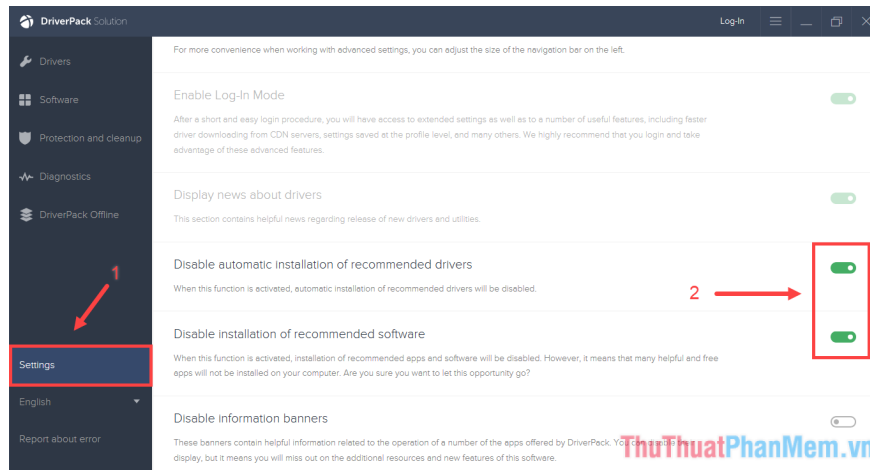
DriverPack Solution

Log-In

Drivers

Software

Protection and cleanup

Diagnostics

DriverPack Offline

Settings

English

Report about error

For more convenience when working with advanced settings, you can adjust the size of the navigation bar on the left.

Enable Log-In Mode

After a short and easy login procedure, you will have access to extended settings as well as to a number of useful features, including faster driver downloading from CDN servers, settings saved at the profile level, and many others. We highly recommend that you login and take advantage of these advanced features.

Display news about drivers

This section contains helpful news regarding release of new drivers and utilities.

Disable automatic installation of recommended drivers

When this function is activated, automatic installation of recommended drivers will be disabled.

Disable installation of recommended software

When this function is activated, installation of recommended apps and software will be disabled. However, it means that many helpful and free apps will not be installed on your computer. Are you sure you want to let this opportunity go?

Disable information banners

These banners contain helpful information related to the operation of a number of the apps offered by DriverPack. You can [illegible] display, but it means you will miss out on the additional resources and new features of this software.

1

2

ThuThuatPhanMem.vn